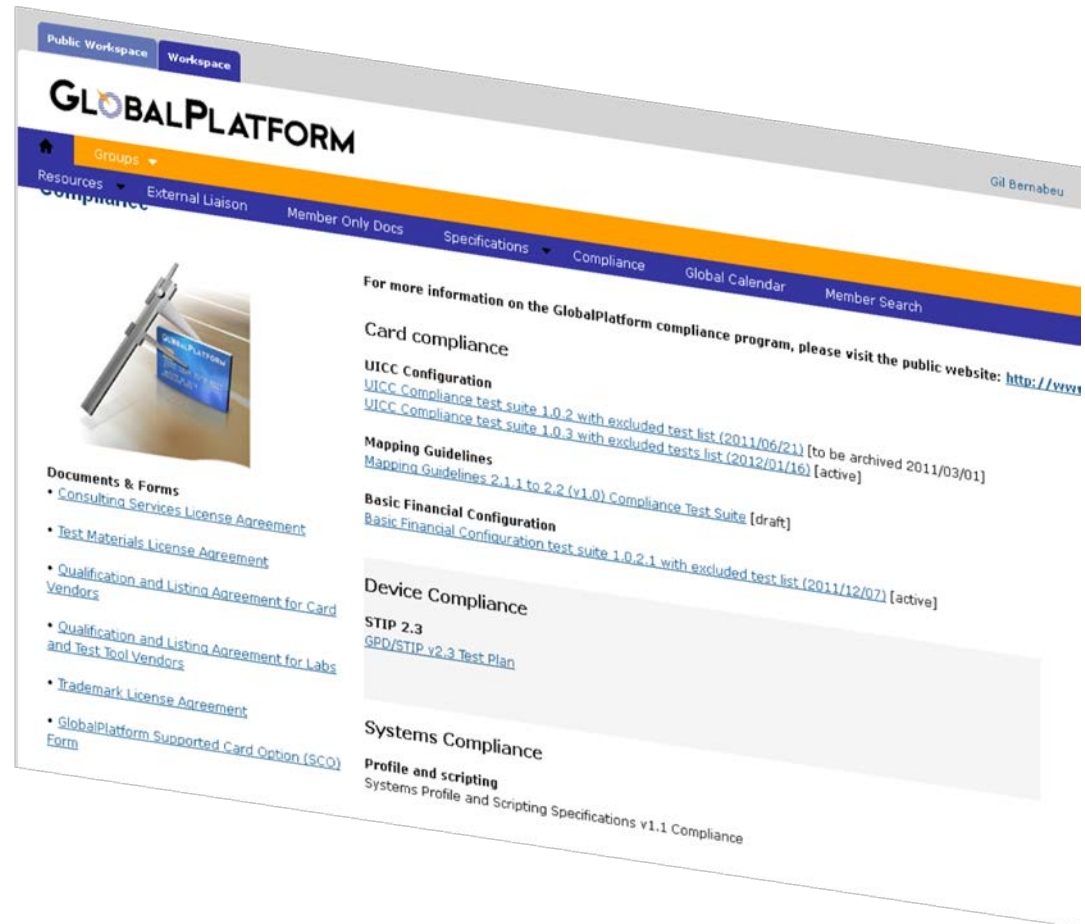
Public Workspace
Workspace

GLOBALPLATFORM

Groups
Gil Bernabeu
Resources
External Liaison
Member Only Docs
Specifications
Compliance
Global Calendar
Member Search

Compliance

GLOBALPLATFORM

Documents & Forms
• Consulting Services License Agreement
• Test Materials License Agreement
• Qualification and Listing Agreement for Card Vendors
• Qualification and Listing Agreement for Labs and Test Tool Vendors
• Trademark License Agreement
• GlobalPlatform Supported Card Option (SCO) Form

For more information on the GlobalPlatform compliance program, please visit the public website: http://www

Card compliance

UICC Configuration
UICC Compliance test suite 1.0.2 with excluded test list (2011/06/21) [to be archived 2011/03/01]
UICC Compliance test suite 1.0.3 with excluded tests list (2012/01/16) [active]

Mapping Guidelines
Mapping Guidelines 2.1.1 to 2.2 (v1.0) Compliance Test Suite [draft]

Basic Financial Configuration
Basic Financial Configuration test suite 1.0.2.1 with excluded test list (2011/12/07) [active]

Device Compliance

STIP 2.3
GPD/STIP v2.3 Test Plan

Systems Compliance

Profile and scripting
Systems Profile and Scripting Specifications v1.1 Compliance